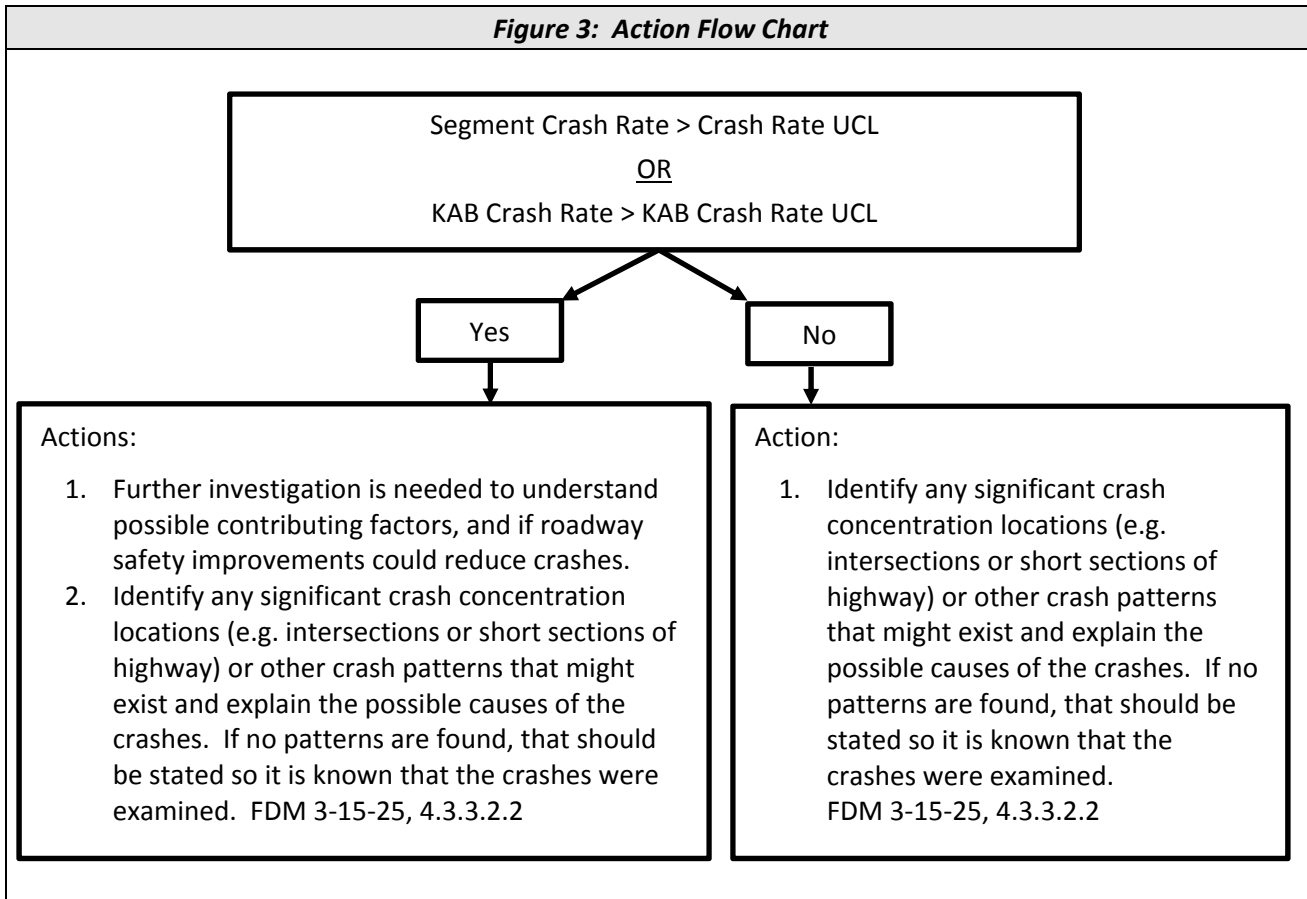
*Figure 3: Action Flow Chart*

Segment Crash Rate > Crash Rate UCL
OR
KAB Crash Rate > KAB Crash Rate UCL

Yes

No

Actions:

1. Further investigation is needed to understand possible contributing factors, and if roadway safety improvements could reduce crashes.
2. Identify any significant crash concentration locations (e.g. intersections or short sections of highway) or other crash patterns that might exist and explain the possible causes of the crashes. If no patterns are found, that should be stated so it is known that the crashes were examined. FDM 3-15-25, 4.3.3.2.2

Action:

1. Identify any significant crash concentration locations (e.g. intersections or short sections of highway) or other crash patterns that might exist and explain the possible causes of the crashes. If no patterns are found, that should be stated so it is known that the crashes were examined.
FDM 3-15-25, 4.3.3.2.2